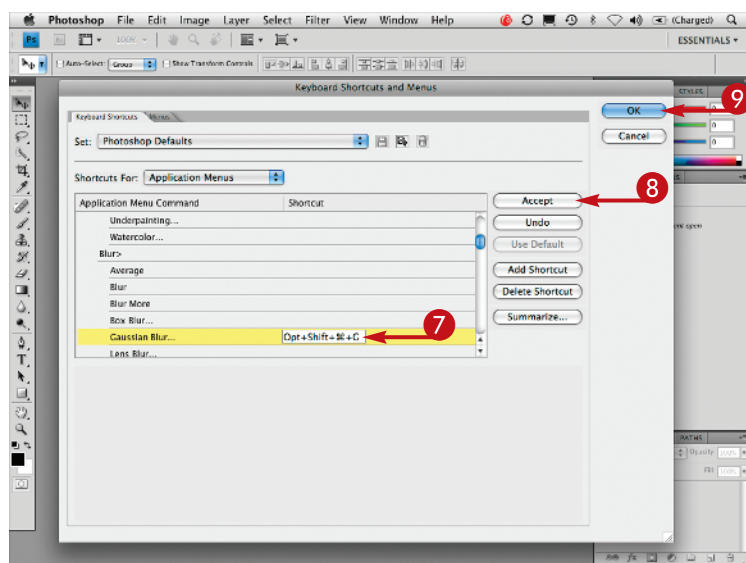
Photoshop File Edit Image Layer Select Filter View Window Help (Charged)

Ps 100%

ESSENTIALS

Auto-Select: Group Show Transform Controls

Keyboard Shortcuts and Menus

Keyboard Shortcuts Menus

Set: Photoshop Defaults

Shortcuts For: Application Menus

| Application Menu Command | Shortcut |
|---|---|
| Underpainting... | |
| Watercolor... | |
| Blur> | |
| Average | |
| Blur | |
| Blur More | |
| Box Blur... | |
| Gaussian Blur... | Opt+Shift+⌘+G |
| Lens Blur... | |

OK
Cancel
Accept
Undo
Use Default
Add Shortcut
Delete Shortcut
Summarize...

9
8
7

STYLES
0
0
0
PATHS
Opacity: 100%
Fill: 100%